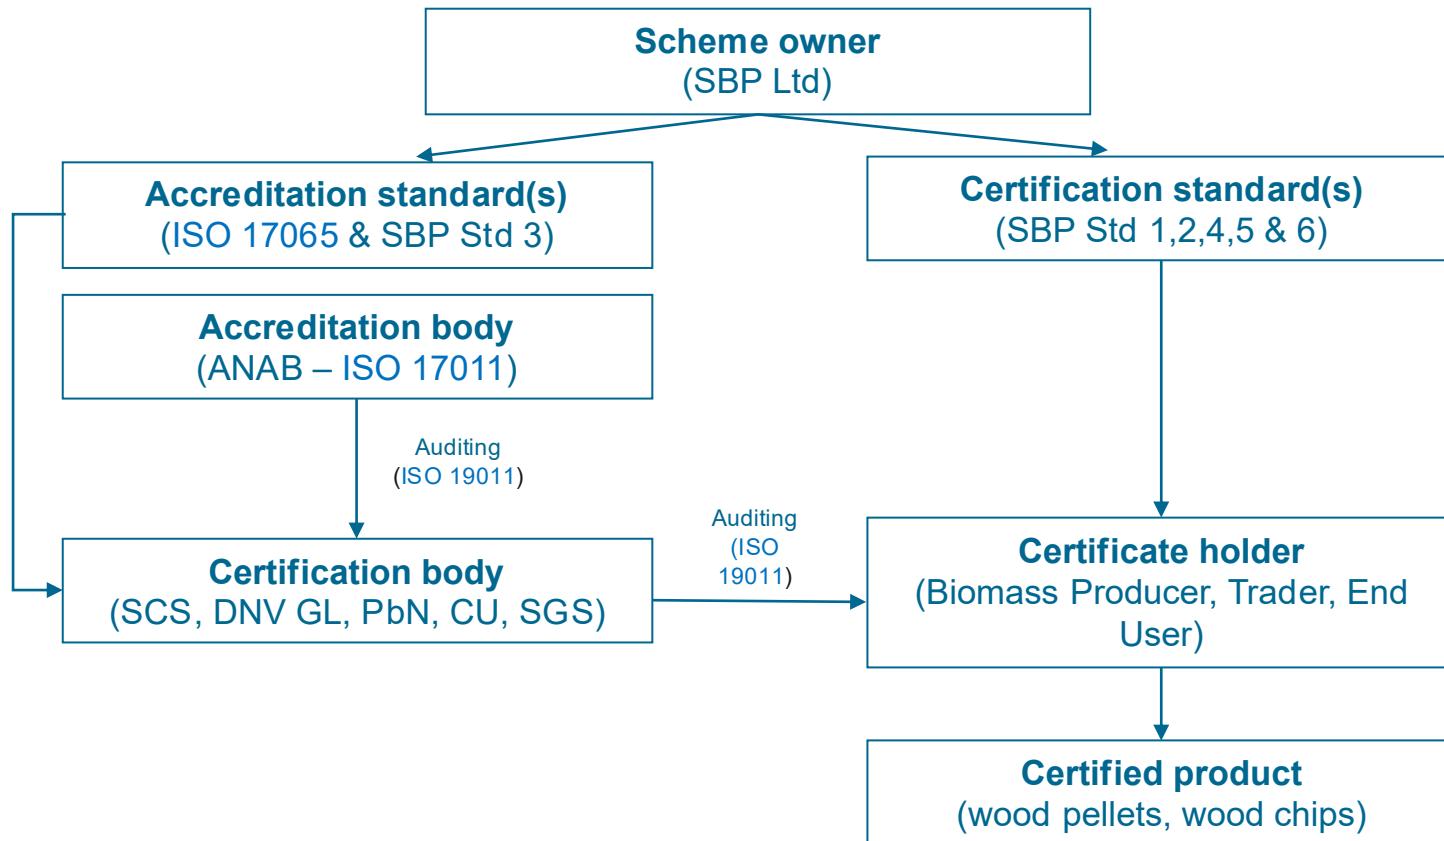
Scheme owner
(SBP Ltd)

Accreditation standard(s)
(ISO 17065 & SBP Std 3)

Certification standard(s)
(SBP Std 1,2,4,5 & 6)

Accreditation body
(ANAB – ISO 17011)

Auditing
(ISO 19011)

Certification body
(SCS, DNV GL, PbN, CU, SGS)

Auditing
(ISO 19011)

Certificate holder
(Biomass Producer, Trader, End User)

Certified product
(wood pellets, wood chips)